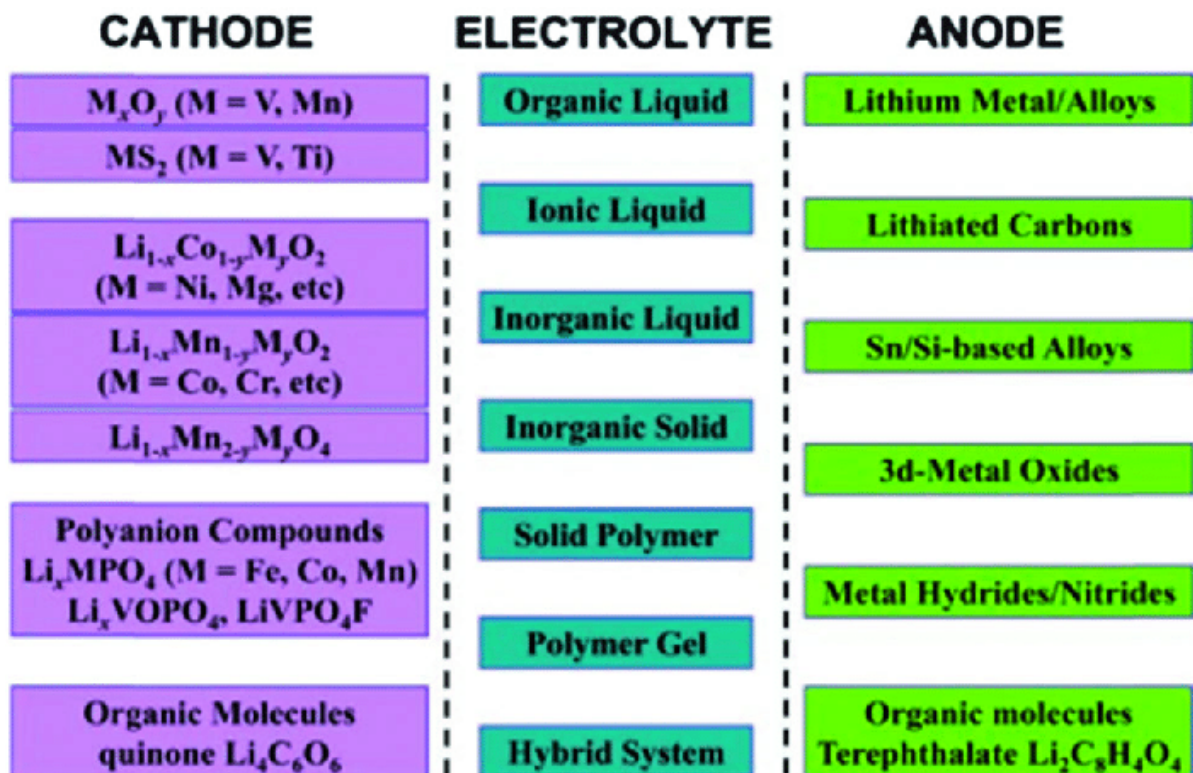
CATHODE

$M_xO_y$ (M = V, Mn)

$MS_2$ (M = V, Ti)

$Li_{1-x}Co_{1-y}M_yO_2$ (M = Ni, Mg, etc)

$Li_{1-x}Mn_{1-y}M_yO_2$ (M = Co, Cr, etc)

$Li_{1-x}Mn_{2-y}M_yO_4$

Polyanion Compounds $Li_xMPO_4$ (M = Fe, Co, Mn) $Li_xVOPO_4$, $LiVPO_4F$

Organic Molecules quinone $Li_4C_6O_6$

ELECTROLYTE

Organic Liquid

Ionic Liquid

Inorganic Liquid

Inorganic Solid

Solid Polymer

Polymer Gel

Hybrid System

ANODE

Lithium Metal/Alloys

Lithiated Carbons

Sn/Si-based Alloys

3d-Metal Oxides

Metal Hydrides/Nitrides

Organic molecules Terephthalate $Li_2C_8H_4O_4$